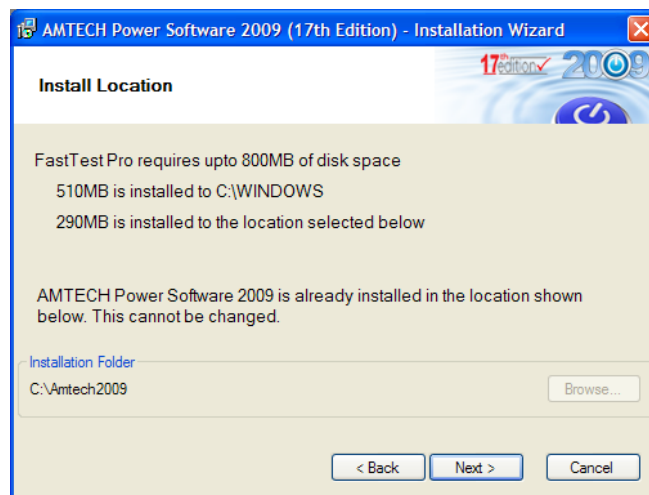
AMTECH Power Software 2009 (17th Edition) - Installation Wizard

Install Location

17th edition 2009

FastTest Pro requires upto 800MB of disk space

510MB is installed to C:\WINDOWS

290MB is installed to the location selected below

AMTECH Power Software 2009 is already installed in the location shown below. This cannot be changed.

Installation Folder

C:\Amtech2009

Browse...

< Back

Next >

Cancel